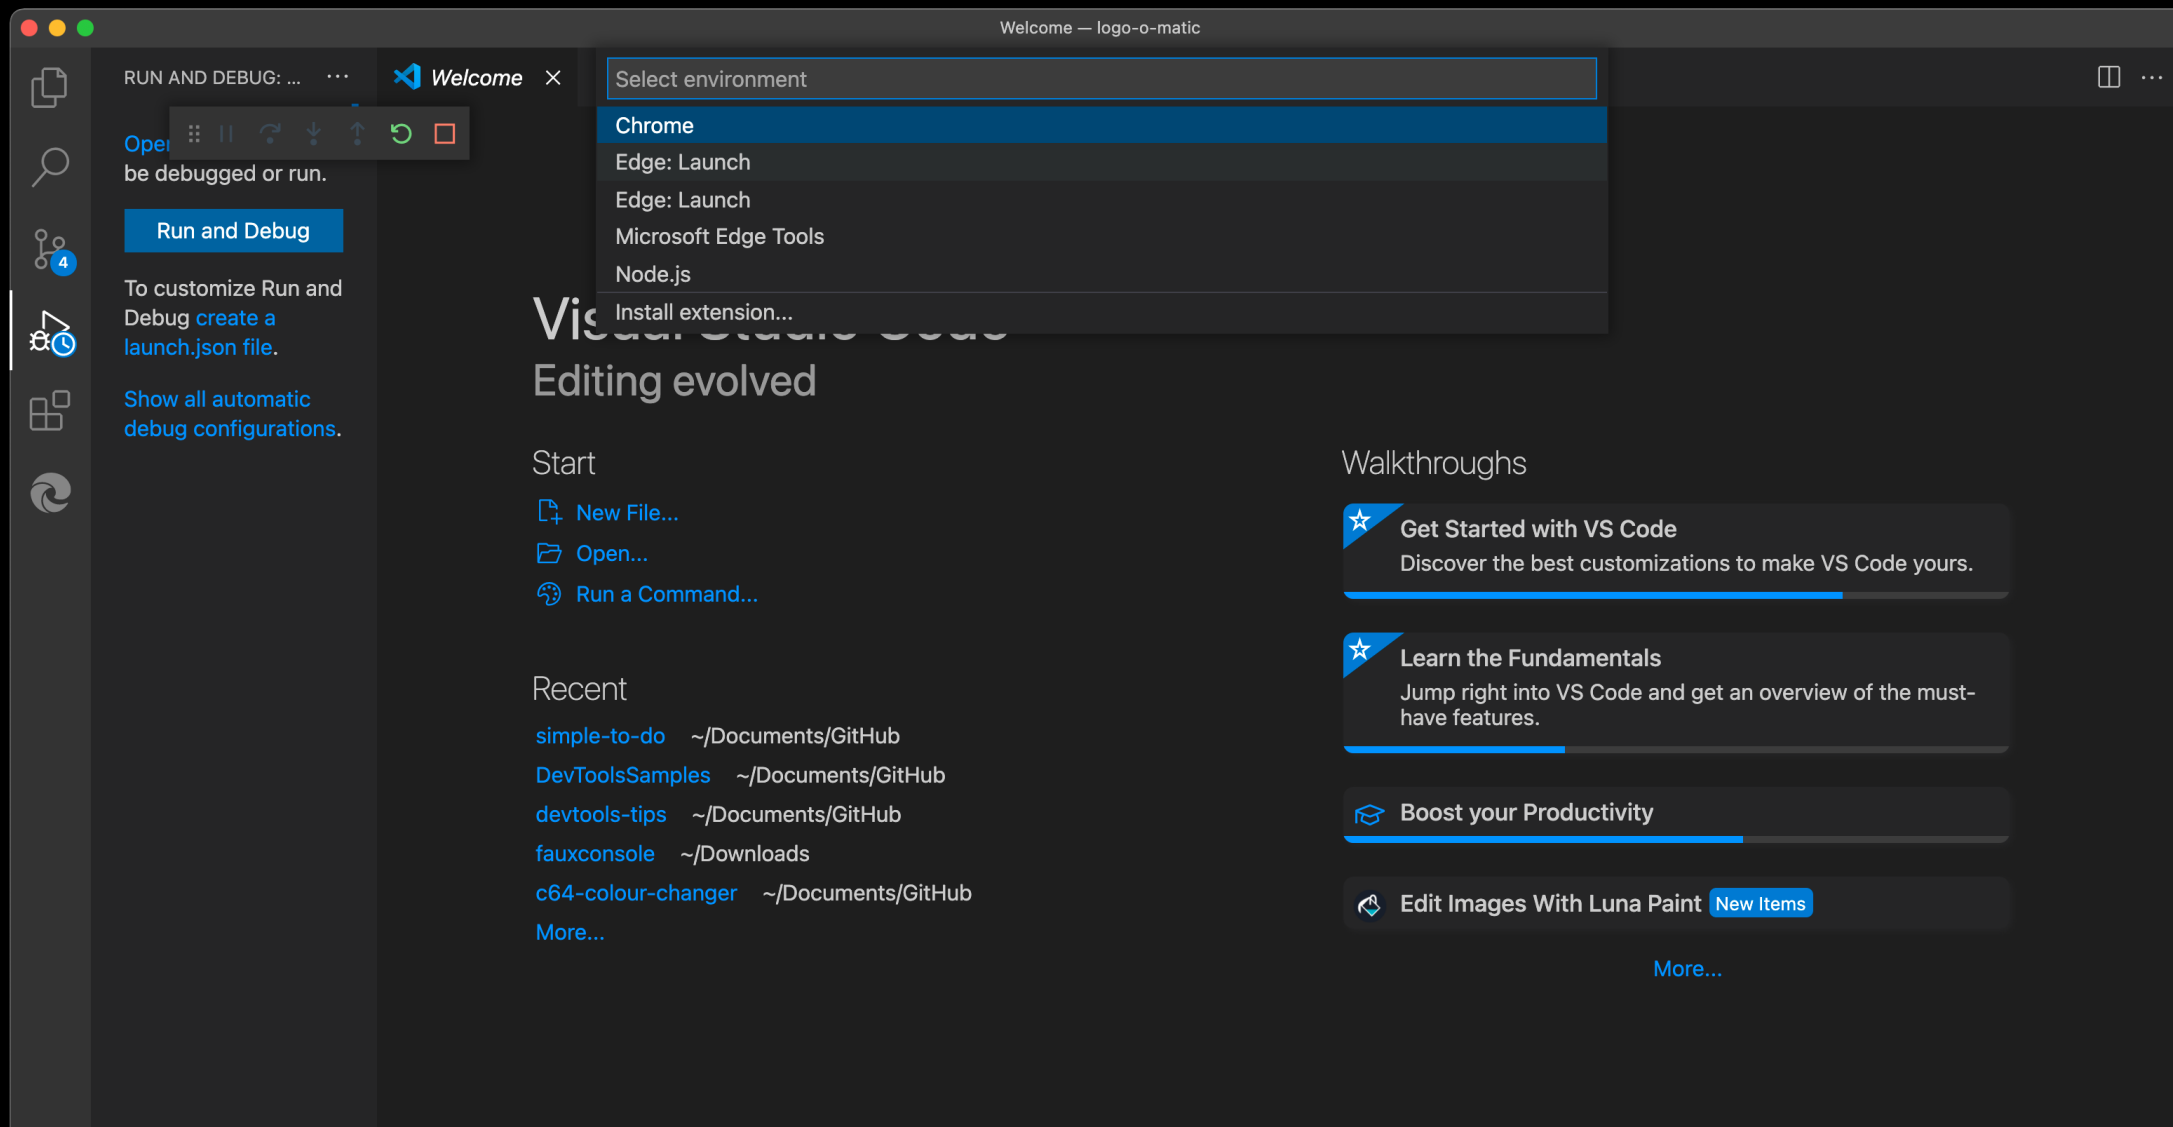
Welcome — logo-o-matic

RUN AND DEBUG: ... ···

4

Oper
be debugged or run.

Run and Debug

To customize Run and Debug create a launch.json file.

Show all automatic debug configurations.

Welcome ✕

Select environment

Chrome
Edge: Launch
Edge: Launch
Microsoft Edge Tools
Node.js
Install extension...

Vis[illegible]

Editing evolved

Start

New File...
Open...
Run a Command...

Recent

simple-to-do ~/Documents/GitHub
DevToolsSamples ~/Documents/GitHub
devtools-tips ~/Documents/GitHub
fauxconsole ~/Downloads
c64-colour-changer ~/Documents/GitHub
More...

Walkthroughs

Get Started with VS Code
Discover the best customizations to make VS Code yours.

Learn the Fundamentals
Jump right into VS Code and get an overview of the must-have features.

Boost your Productivity

Edit Images With Luna Paint New Items

More...